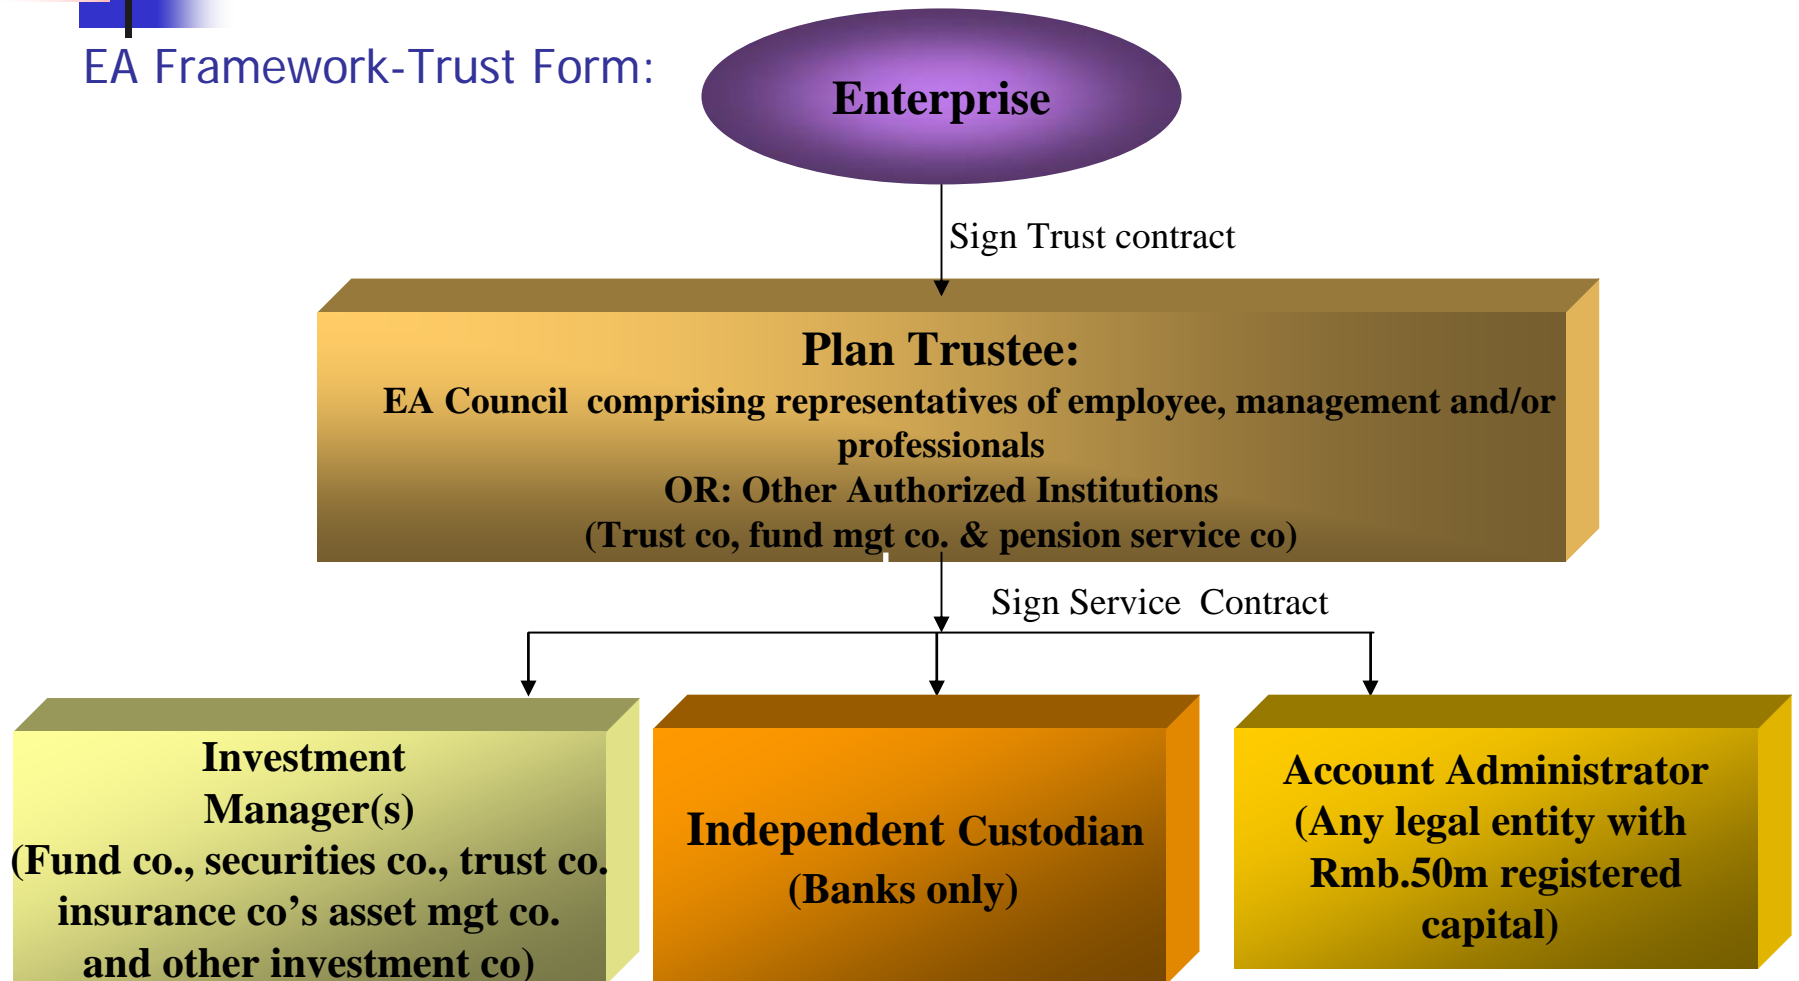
EA Framework-Trust Form:

Enterprise

Sign Trust contract

Plan Trustee:
EA Council comprising representatives of employee, management and/or professionals
OR: Other Authorized Institutions
(Trust co, fund mgt co. & pension service co)

Sign Service Contract

Investment Manager(s)
(Fund co., securities co., trust co. insurance co's asset mgt co. and other investment co)

Independent Custodian
(Banks only)

Account Administrator
(Any legal entity with Rmb.50m registered capital)